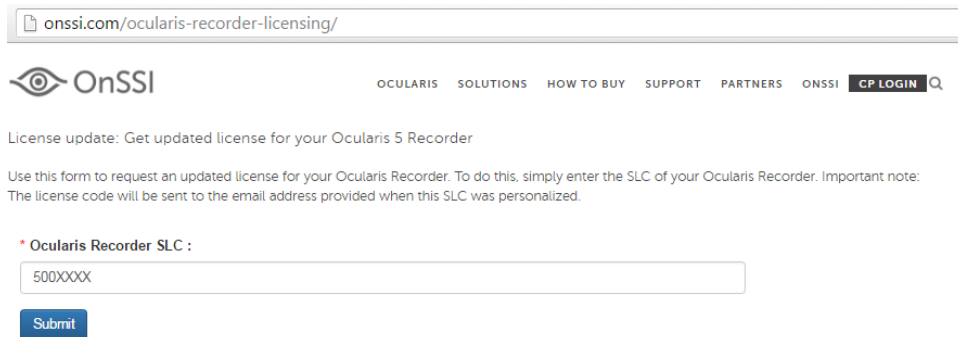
onssi.com/ocularis-recorder-licensing/

OnSSI

OCULARIS SOLUTIONS HOW TO BUY SUPPORT PARTNERS ONSSI CP LOGIN

License update: Get updated license for your Ocularis 5 Recorder

Use this form to request an updated license for your Ocularis Recorder. To do this, simply enter the SLC of your Ocularis Recorder. Important note: The license code will be sent to the email address provided when this SLC was personalized.

* Ocularis Recorder SLC :

500XXXX

Submit